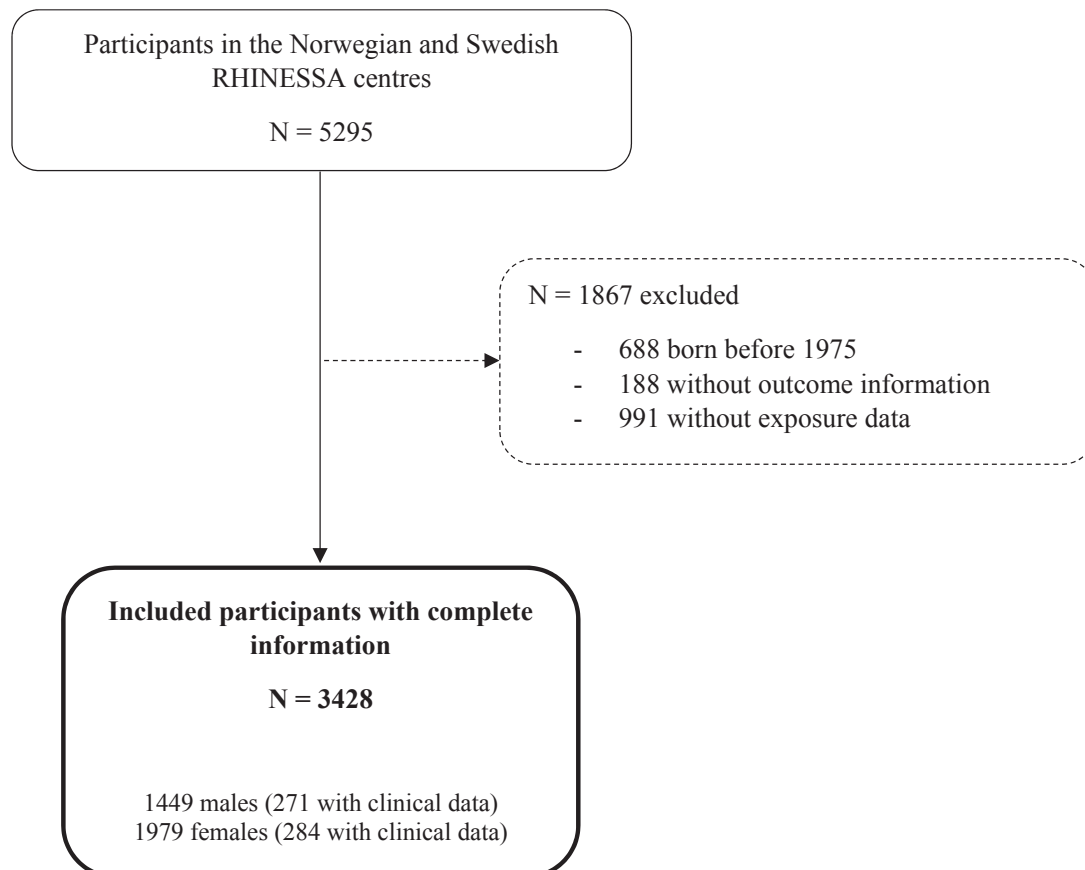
Participants in the Norwegian and Swedish RHINESSA centres

N = 5295

N = 1867 excluded

- 688 born before 1975
- 188 without outcome information
- 991 without exposure data

**Included participants with complete information**

**N = 3428**

1449 males (271 with clinical data)
1979 females (284 with clinical data)